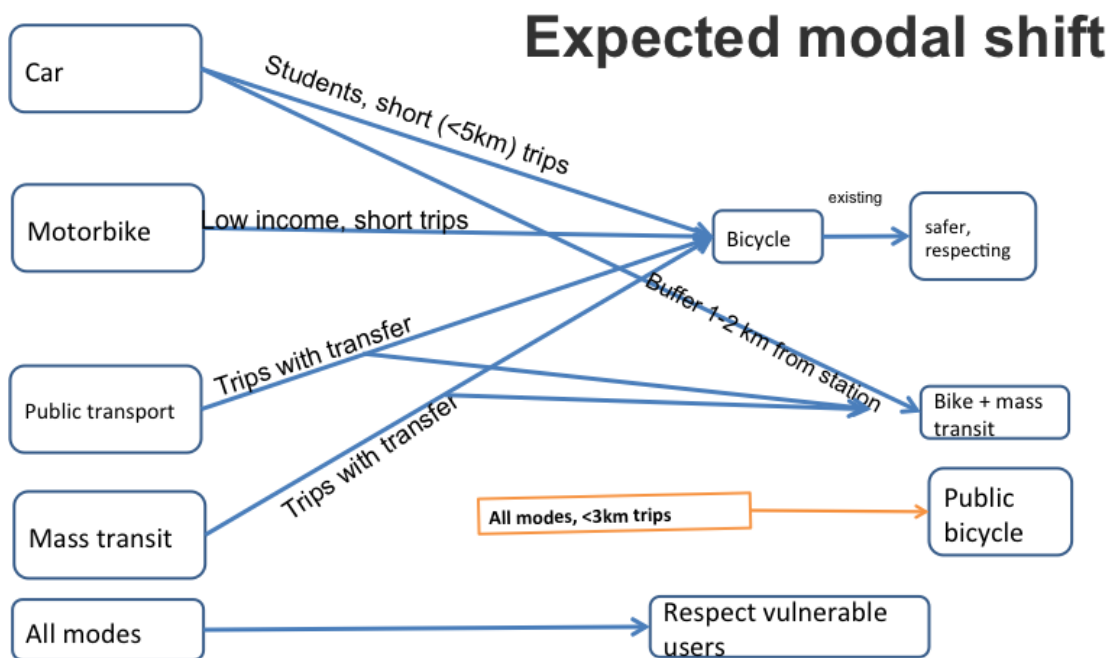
Expected modal shift

Car

Students, short (<5km) trips

Motorbike

Low income, short trips

Bicycle

existing

safer, respecting

Buffer 1-2 km from station

Trips with transfer

Public transport

Bike + mass transit

Trips with transfer

Mass transit

All modes, <3km trips

Public bicycle

All modes

Respect vulnerable users